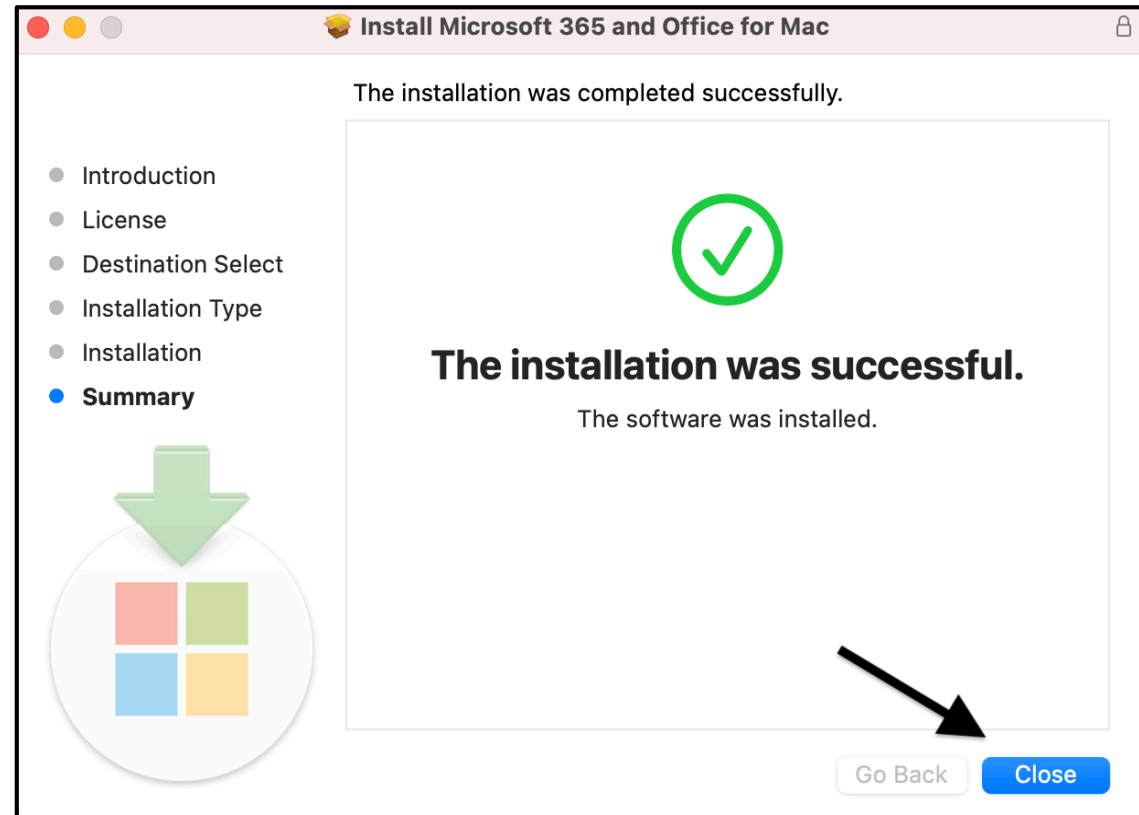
Install Microsoft 365 and Office for Mac

The installation was completed successfully.

Introduction
License
Destination Select
Installation Type
Installation
Summary

The installation was successful.

The software was installed.

Go Back
Close